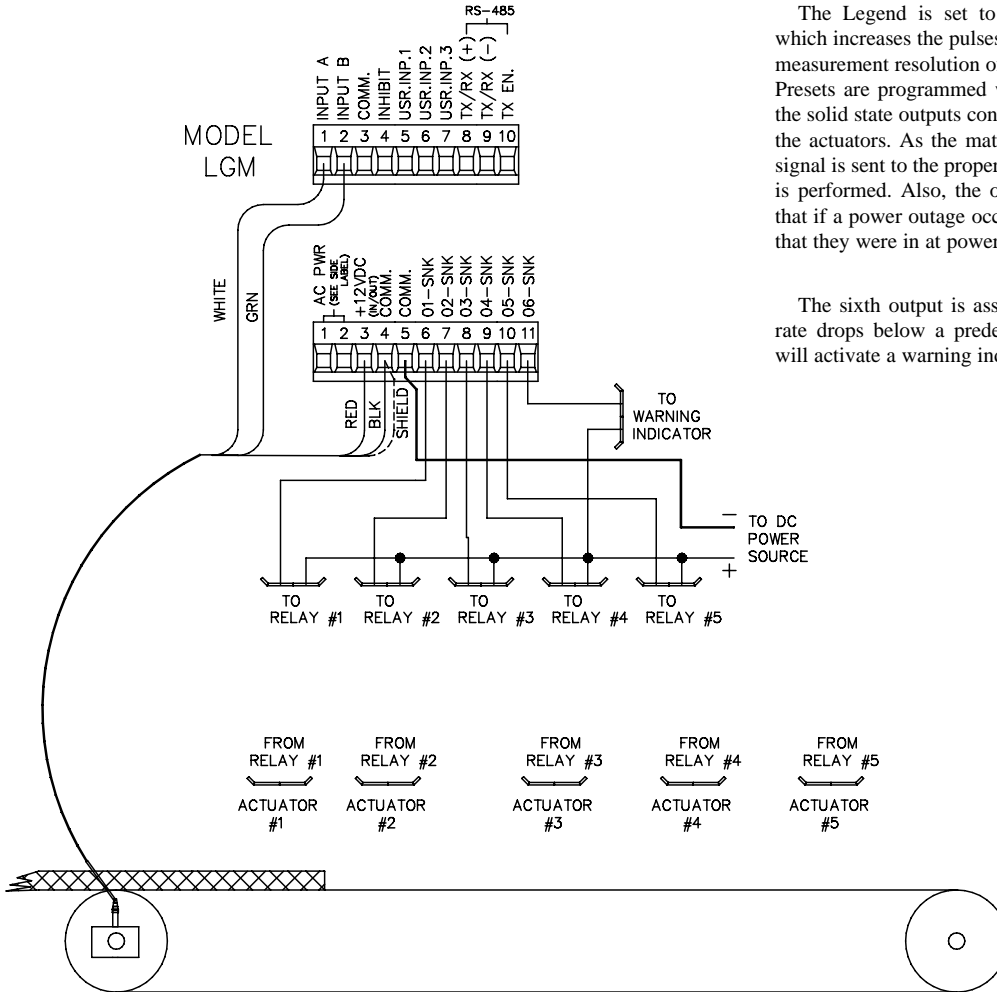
RS-485

MODEL LGM

INPUT A
INPUT B
COMM.
INHIBIT
USR.INP.1
USR.INP.2
USR.INP.3
TX/RX (+)
TX/RX (−)
TX EN.

1 2 3 4 5 6 7 8 9 10

WHITE
GRN

AC PWR (SEE SIDE LABEL)
+12VDC (IN/OUT)
COMM.
COMM.
01-SNK
02-SNK
03-SNK
04-SNK
05-SNK
06-SNK

1 2 3 4 5 6 7 8 9 10 11

RED
BLK
SHIELD

TO WARNING INDICATOR

−
TO DC POWER SOURCE
+

TO RELAY #1
TO RELAY #2
TO RELAY #3
TO RELAY #4
TO RELAY #5

FROM RELAY #1
ACTUATOR #1
FROM RELAY #2
ACTUATOR #2
FROM RELAY #3
ACTUATOR #3
FROM RELAY #4
ACTUATOR #4
FROM RELAY #5
ACTUATOR #5

The Legend is set to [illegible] which increases the pulses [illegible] measurement resolution o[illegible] Presets are programmed w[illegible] the solid state outputs con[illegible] the actuators. As the mat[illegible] signal is sent to the proper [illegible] is performed. Also, the o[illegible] that if a power outage occ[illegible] that they were in at power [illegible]

The sixth output is ass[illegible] rate drops below a prede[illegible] will activate a warning ind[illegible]